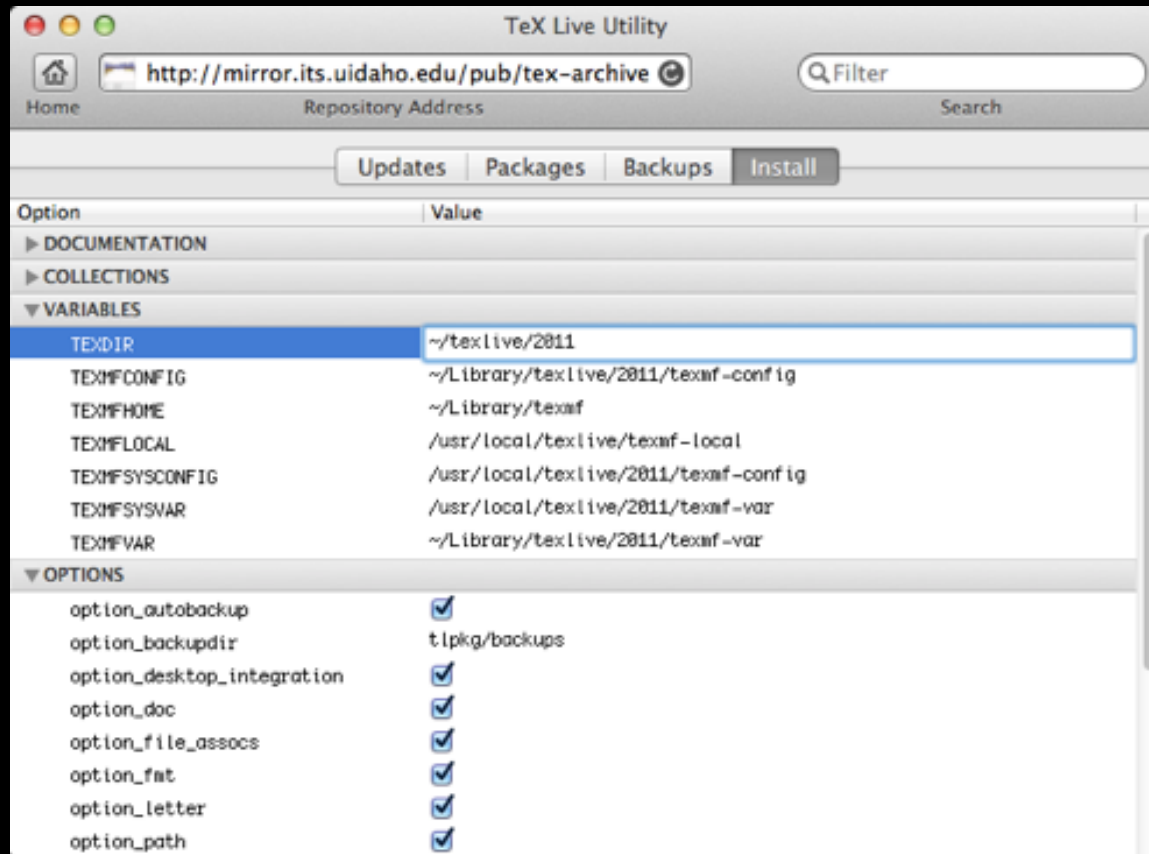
TeX Live Utility

http://mirror.its.uidaho.edu/pub/tex-archive

Filter

Home Repository Address Search

Updates Packages Backups Install

| Option | Value |
|---|---|
| ▶ DOCUMENTATION | |
| ▶ COLLECTIONS | |
| ▼ VARIABLES | |
| TEXDIR | ~/texlive/2011 |
| TEXMFCONFIG | ~/Library/texlive/2011/texmf-config |
| TEXMFHOME | ~/Library/texmf |
| TEXMFLOCAL | /usr/local/texlive/texmf-local |
| TEXMFSYSCONFIG | /usr/local/texlive/2011/texmf-config |
| TEXMFSYSVAR | /usr/local/texlive/2011/texmf-var |
| TEXMFVAR | ~/Library/texlive/2011/texmf-var |
| ▼ OPTIONS | |
| option_autobackup | ☑ |
| option_backupdir | tlpkg/backups |
| option_desktop_integration | ☑ |
| option_doc | ☑ |
| option_file_assocs | ☑ |
| option_fmt | ☑ |
| option_letter | ☑ |
| option_path | ☑ |